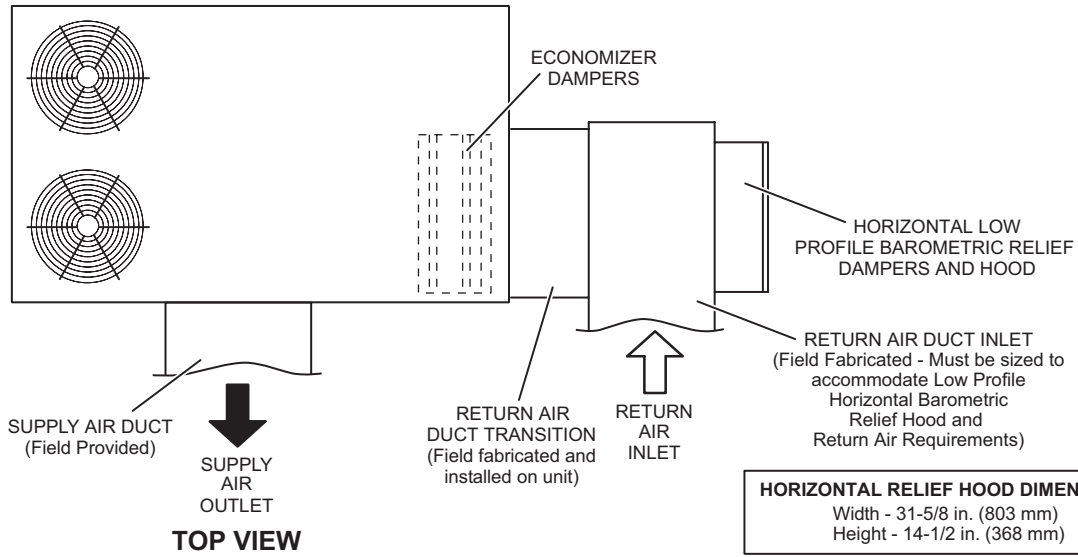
ECONOMIZER DAMPERS

HORIZONTAL LOW PROFILE BAROMETRIC RELIEF DAMPERS AND HOOD

RETURN AIR DUCT INLET (Field Fabricated - Must be sized to accommodate Low Profile Horizontal Barometric Relief Hood and Return Air Requirements)

SUPPLY AIR DUCT (Field Provided)

SUPPLY AIR OUTLET

RETURN AIR DUCT TRANSITION (Field fabricated and installed on unit)

RETURN AIR INLET

HORIZONTAL RELIEF HOOD DIMEN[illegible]
Width - 31-5/8 in. (803 mm)
Height - 14-1/2 in. (368 mm)

TOP VIEW